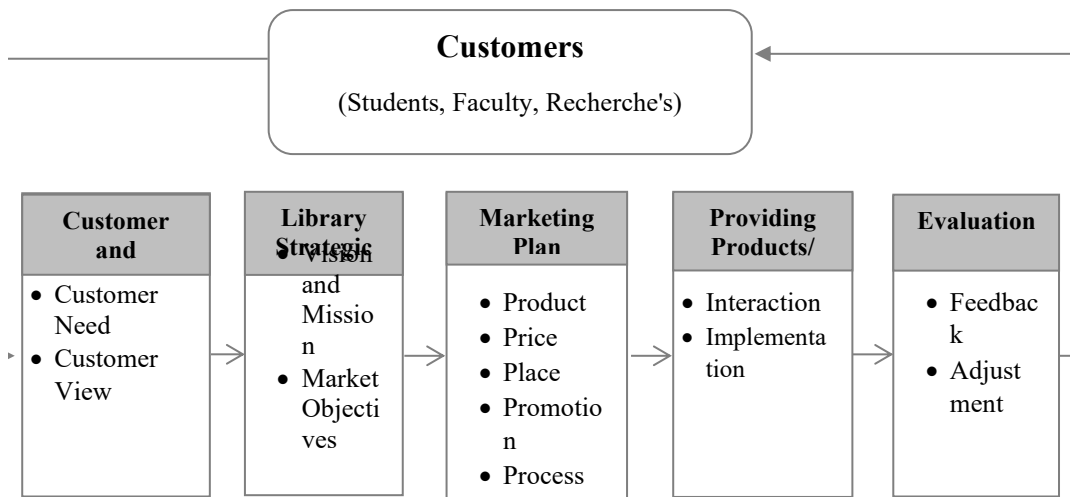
Customers

(Students, Faculty, Recherche's)

Customer and

- Customer Need
- Customer View

Library Strategic

- Vision and Mission
- Market Objectives

Marketing Plan

- Product
- Price
- Place
- Promotion
- Process

Providing Products/

- Interaction
- Implementation

Evaluation

- Feedback
- Adjustment